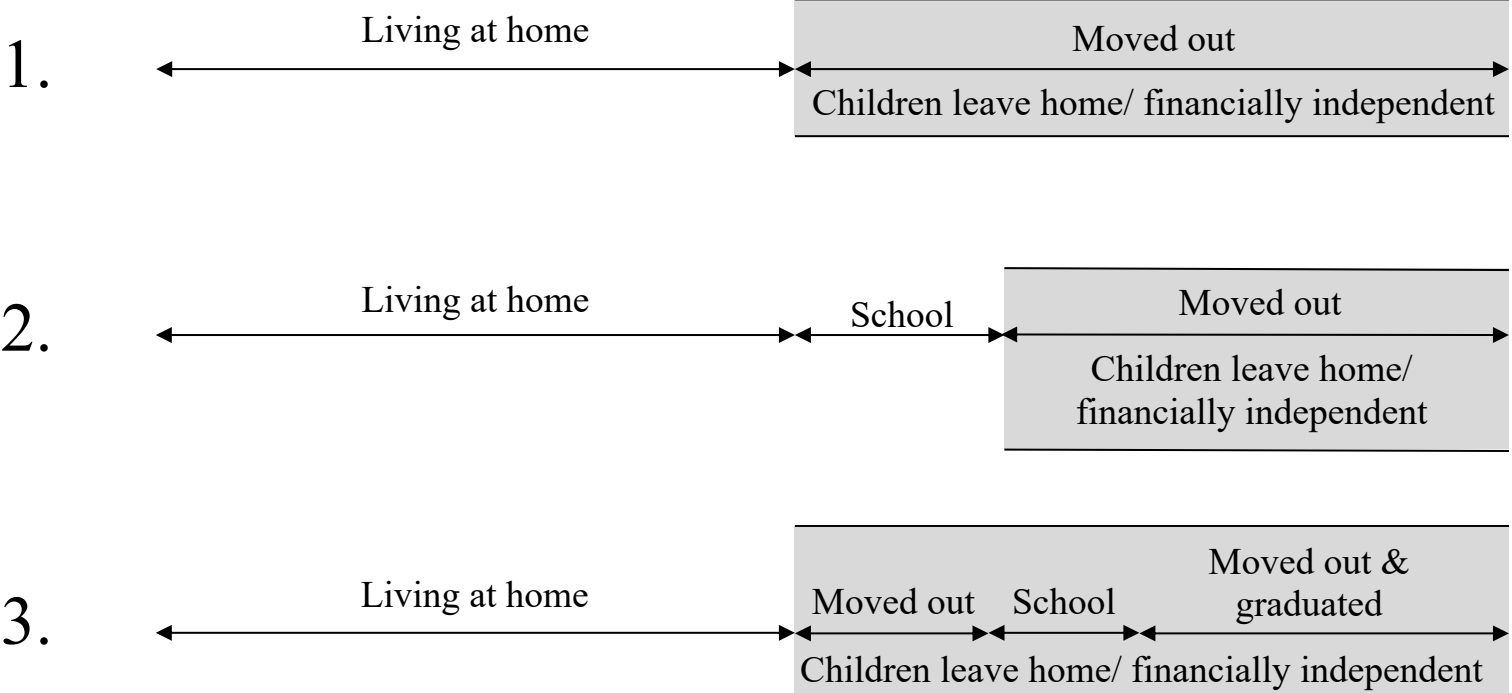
1. Living at home

Moved out

Children leave home/ financially independent

2. Living at home

School

Moved out

Children leave home/ financially independent

3. Living at home

Moved out

School

Moved out & graduated

Children leave home/ financially independent